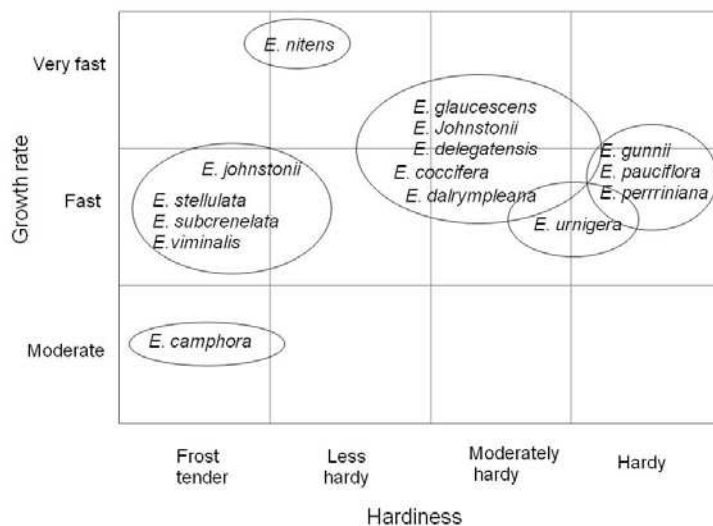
Growth rate

Very fast

Fast

Moderate

E. nitens

E. johnstonii
E. stellulata
E. subcrenelata
E.viminalis

E. glaucescens
E. Johnstonii
E. delegatensis
E. coccifera
E. dalrympleana

E. gunnii
E. pauciflora
E. perrriniana

E. urnigera

E. camphora

Frost tender

Less hardy

Moderately hardy

Hardy

Hardiness